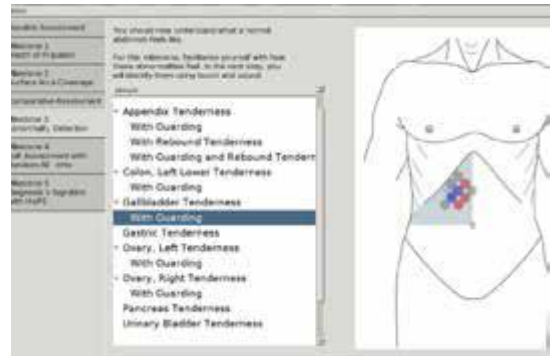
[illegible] Assessment

Milestone 1 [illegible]

Milestone 2 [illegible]

Comparative Assessment

Milestone 3 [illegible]

Milestone 4 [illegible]

Milestone 5 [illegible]

You should now understand what a normal abdomen feels like.

For this milestone, familiarize yourself with how these abnormalities feel. In the next step, you will identify them using touch and sound.

Abrupt

- Appendix Tenderness
With Guarding
With Rebound Tenderness
With Guarding and Rebound Tenderness
- Colon, Left Lower Tenderness
With Guarding
- Gallbladder Tenderness
With Guarding
Gastric Tenderness
- Ovary, Left Tenderness
With Guarding
- Ovary, Right Tenderness
With Guarding
Pancreas Tenderness
Urinary Bladder Tenderness